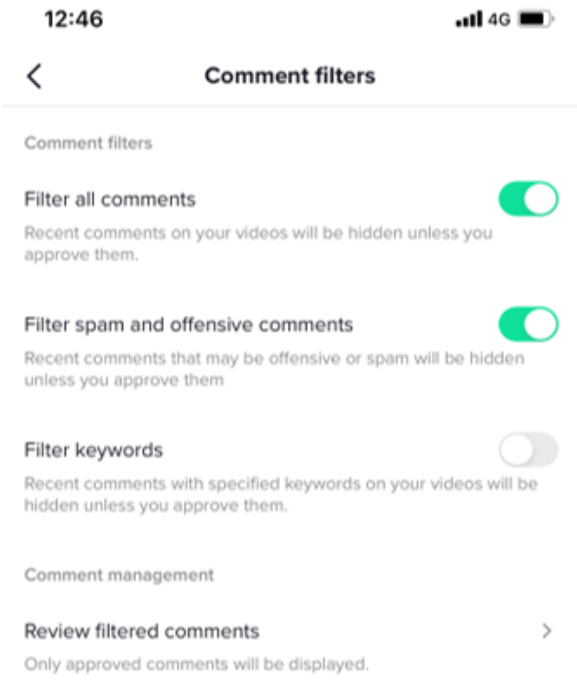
12:46

4G

<

Comment filters

Comment filters

Filter all comments

Recent comments on your videos will be hidden unless you approve them.

Filter spam and offensive comments

Recent comments that may be offensive or spam will be hidden unless you approve them

Filter keywords

Recent comments with specified keywords on your videos will be hidden unless you approve them.

Comment management

Review filtered comments

>

Only approved comments will be displayed.